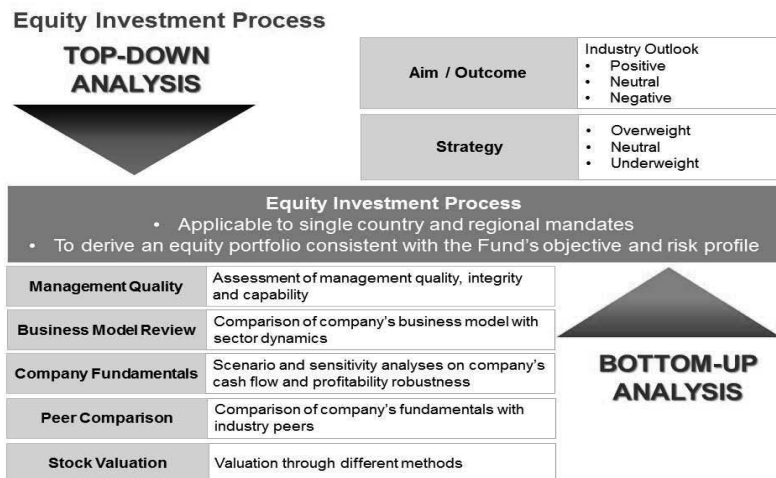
Equity Investment Process

TOP-DOWN ANALYSIS

| Aim / Outcome | Industry Outlook<br>• Positive<br>• Neutral<br>• Negative |
|---|---|
| Strategy | • Overweight<br>• Neutral<br>• Underweight |

Equity Investment Process
• Applicable to single country and regional mandates
• To derive an equity portfolio consistent with the Fund's objective and risk profile

| Management Quality | Assessment of management quality, integrity and capability |
|---|---|
| Business Model Review | Comparison of company's business model with sector dynamics |
| Company Fundamentals | Scenario and sensitivity analyses on company's cash flow and profitability robustness |
| Peer Comparison | Comparison of company's fundamentals with industry peers |
| Stock Valuation | Valuation through different methods |

BOTTOM-UP ANALYSIS